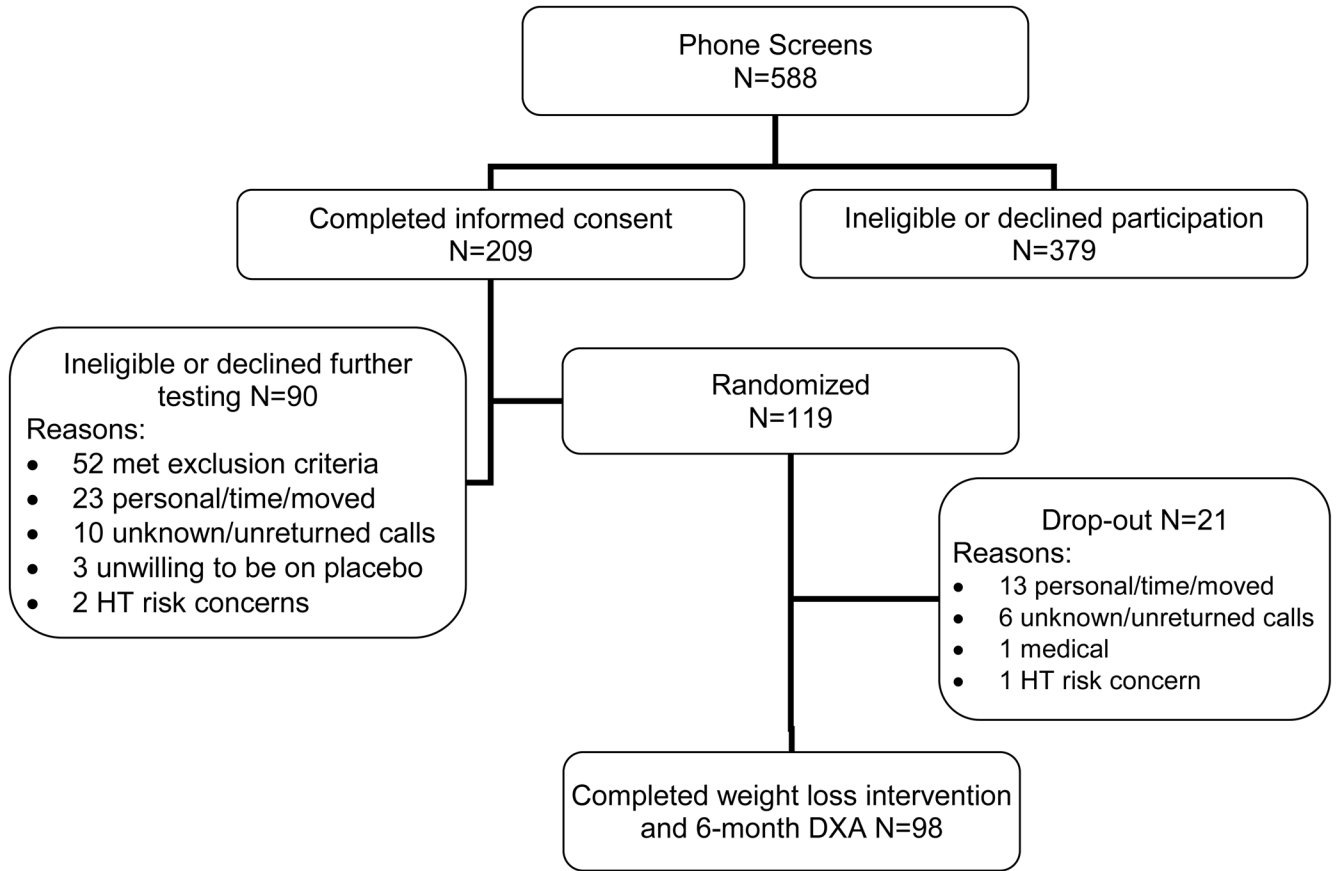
Phone Screens
N=588

Completed informed consent
N=209

Ineligible or declined participation
N=379

Ineligible or declined further testing N=90
Reasons:
- 52 met exclusion criteria
- 23 personal/time/moved
- 10 unknown/unreturned calls
- 3 unwilling to be on placebo
- 2 HT risk concerns

Randomized
N=119

Drop-out N=21
Reasons:
- 13 personal/time/moved
- 6 unknown/unreturned calls
- 1 medical
- 1 HT risk concern

Completed weight loss intervention and 6-month DXA N=98